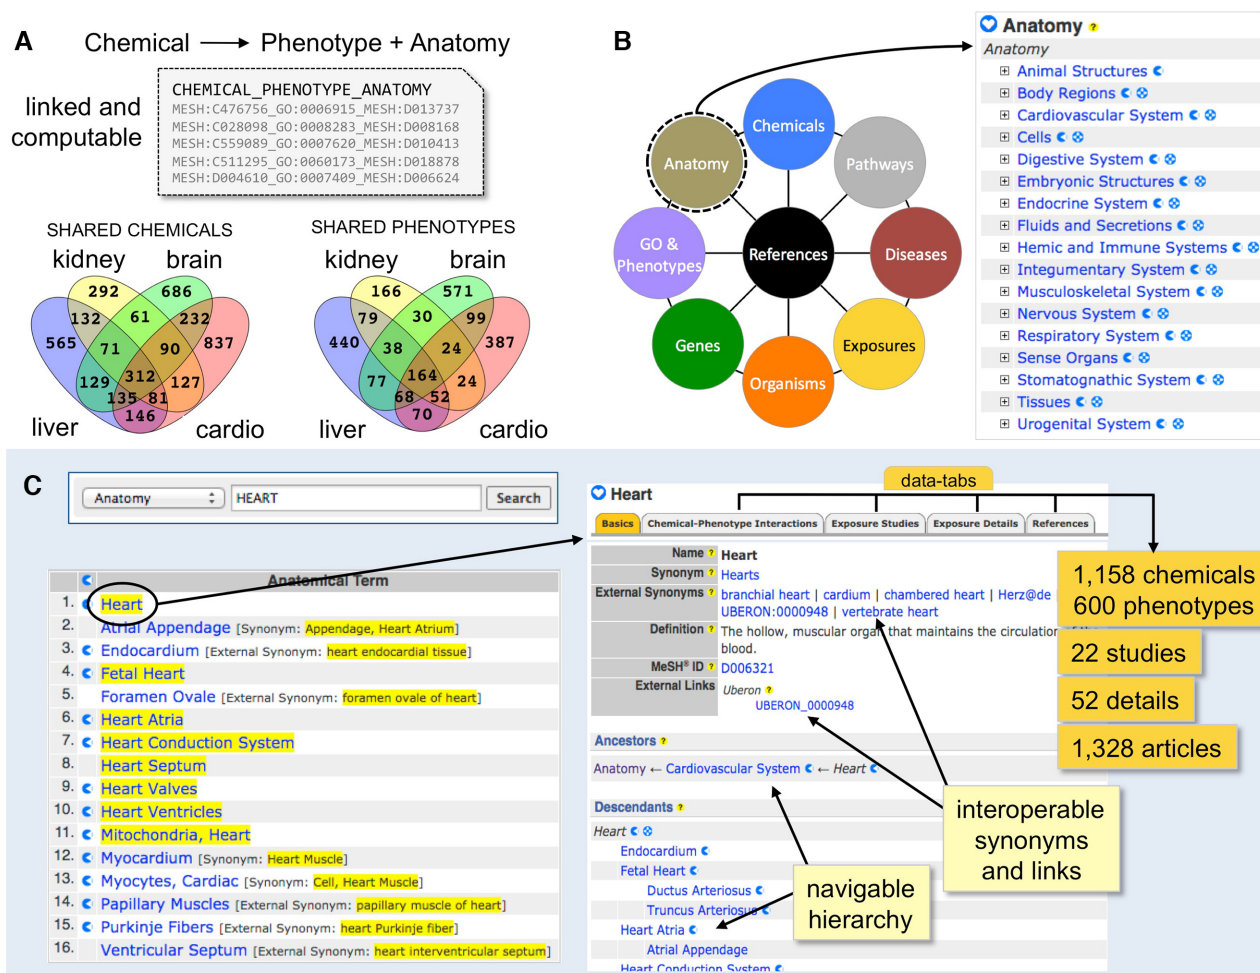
A

Chemical → Phenotype + Anatomy

linked and computable

CHEMICAL_PHENOTYPE_ANATOMY
MESH:C476756_GO:0006915_MESH:D013737
MESH:C028098_GO:0008283_MESH:D008168
MESH:C559089_GO:0007620_MESH:D010413
MESH:C511295_GO:0060173_MESH:D018878
MESH:D004610_GO:0007409_MESH:D006624

SHARED CHEMICALS

kidney brain liver cardio

292 686 132 61 232 565 71 90 837 129 312 127 135 81 146

SHARED PHENOTYPES

kidney brain liver cardio

166 571 79 30 99 440 38 24 387 77 164 24 68 52 70

B

Chemicals Anatomy Pathways GO & Phenotypes References Diseases Genes Exposures Organisms

Anatomy
Anatomy
Animal Structures
Body Regions
Cardiovascular System
Cells
Digestive System
Embryonic Structures
Endocrine System
Fluids and Secretions
Hemic and Immune Systems
Integumentary System
Musculoskeletal System
Nervous System
Respiratory System
Sense Organs
Stomatognathic System
Tissues
Urogenital System

C

Anatomy HEART Search

| | | Anatomical Term |
|---|---|---|
| 1. | | Heart |
| 2. | | Atrial Appendage [Synonym: Appendage, Heart Atrium] |
| 3. | | Endocardium [External Synonym: heart endocardial tissue] |
| 4. | | Fetal Heart |
| 5. | | Foramen Ovale [External Synonym: foramen ovale of heart] |
| 6. | | Heart Atria |
| 7. | | Heart Conduction System |
| 8. | | Heart Septum |
| 9. | | Heart Valves |
| 10. | | Heart Ventricles |
| 11. | | Mitochondria, Heart |
| 12. | | Myocardium [Synonym: Heart Muscle] |
| 13. | | Myocytes, Cardiac [Synonym: Cell, Heart Muscle] |
| 14. | | Papillary Muscles [External Synonym: papillary muscle of heart] |
| 15. | | Purkinje Fibers [External Synonym: heart Purkinje fiber] |
| 16. | | Ventricular Septum [External Synonym: heart interventricular septum] |

Heart

data-tabs

Basics | Chemical-Phenotype Interactions | Exposure Studies | Exposure Details | References

Name Heart
Synonym Hearts
External Synonyms branchial heart | cardium | chambered heart | Herz@de UBERON:0000948 | vertebrate heart
Definition The hollow, muscular organ that maintains the circulation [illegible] blood.
MeSH® ID D006321
External Links Uberon UBERON_0000948

Ancestors
Anatomy ← Cardiovascular System ← Heart

Descendants
Heart
Endocardium
Fetal Heart
Ductus Arteriosus
Truncus Arteriosus
Heart Atria
Atrial Appendage
Heart Conduction System

1,158 chemicals
600 phenotypes
22 studies
52 details
1,328 articles

interoperable synonyms and links

navigable hierarchy